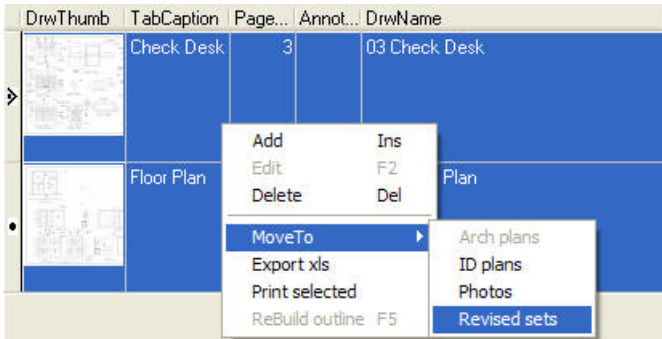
| DrwThumb | TabCaption | Page... | Annot... | DrwName |
|---|---|---|---|---|
| | Check Desk | 3 | | 03 Check Desk |
| | Floor Plan | | | Plan |

Add Ins
Edit F2
Delete Del
MoveTo
Export xls
Print selected
ReBuild outline F5

Arch plans
ID plans
Photos
Revised sets